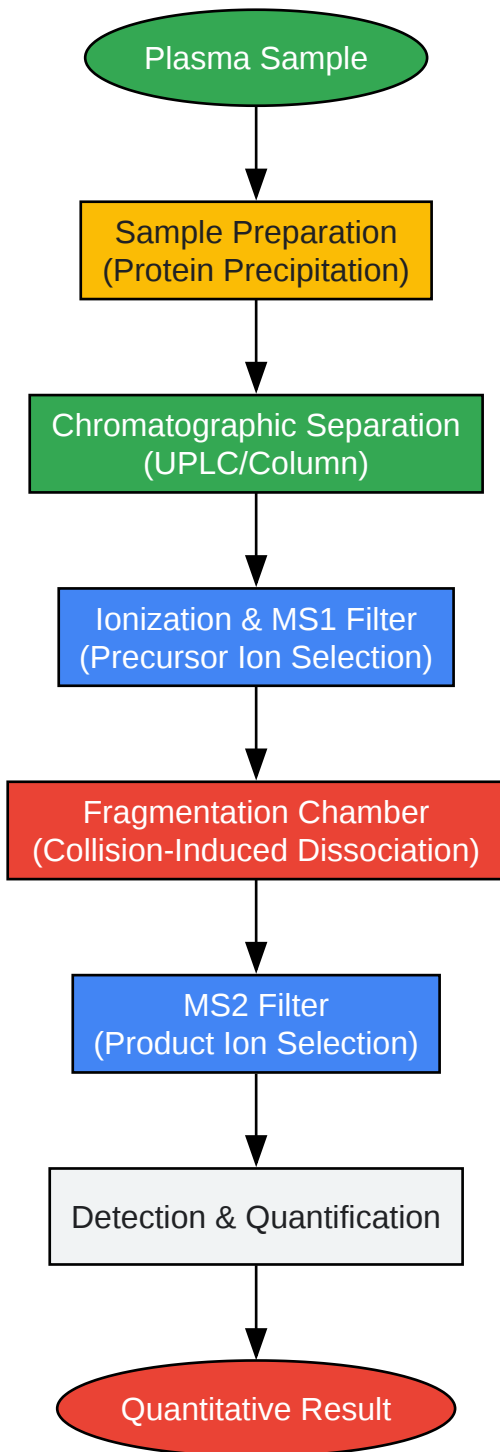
Plasma Sample

Sample Preparation
(Protein Precipitation)

Chromatographic Separation
(UPLC/Column)

Ionization & MS1 Filter
(Precursor Ion Selection)

Fragmentation Chamber
(Collision-Induced Dissociation)

MS2 Filter
(Product Ion Selection)

Detection & Quantification

Quantitative Result